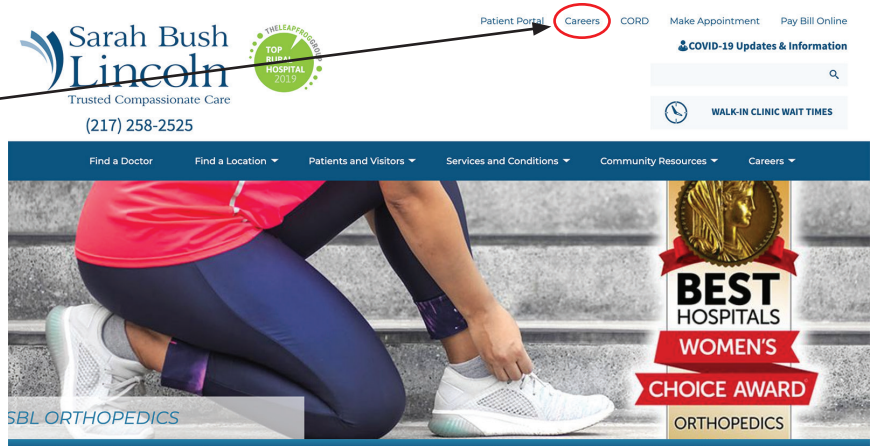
Sarah Bush Lincoln
Trusted Compassionate Care
(217) 258-2525

THE LEAPFROG GROUP
TOP RURAL HOSPITAL
2019

Patient Portal Careers CORD Make Appointment Pay Bill Online
COVID-19 Updates & Information

WALK-IN CLINIC WAIT TIMES

Find a Doctor Find a Location Patients and Visitors Services and Conditions Community Resources Careers

BEST HOSPITALS
WOMEN'S CHOICE AWARD
ORTHOPEDICS

SBL ORTHOPEDICS